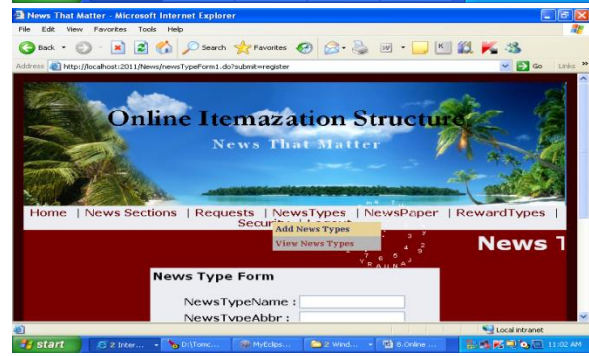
News That Matter - Microsoft Internet Explorer

File Edit View Favorites Tools Help

Back Search Favorites

Address http://localhost:2011/News/newsTypeForm1.do?submit=register Go Links

Online Itemazation Structure

News That Matter

Home | News Sections | Requests | NewsTypes | NewsPaper | RewardTypes | Security | Logout

Add News Types
View News Types

News T

News Type Form

NewsTypeName :
NewsTypeAbbr :

Local intranet

start 2 Inter... D:\Tomc... MyEclips... 2 Wind... 8.Online ... 11:02 AM